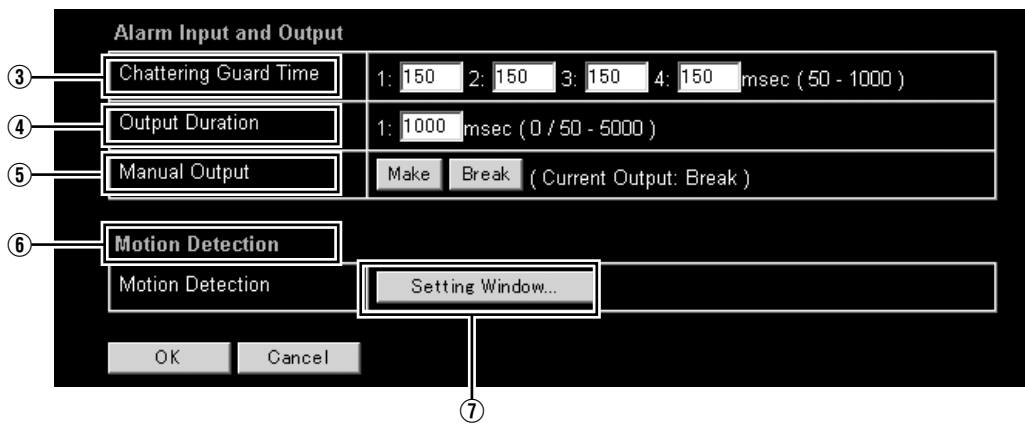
Alarm Input and Output

③ Chattering Guard Time | 1: 150 2: 150 3: 150 4: 150 msec ( 50 - 1000 )

④ Output Duration | 1: 1000 msec ( 0 / 50 - 5000 )

⑤ Manual Output | Make Break ( Current Output: Break )

⑥ Motion Detection

Motion Detection | Setting Window...

OK Cancel

⑦